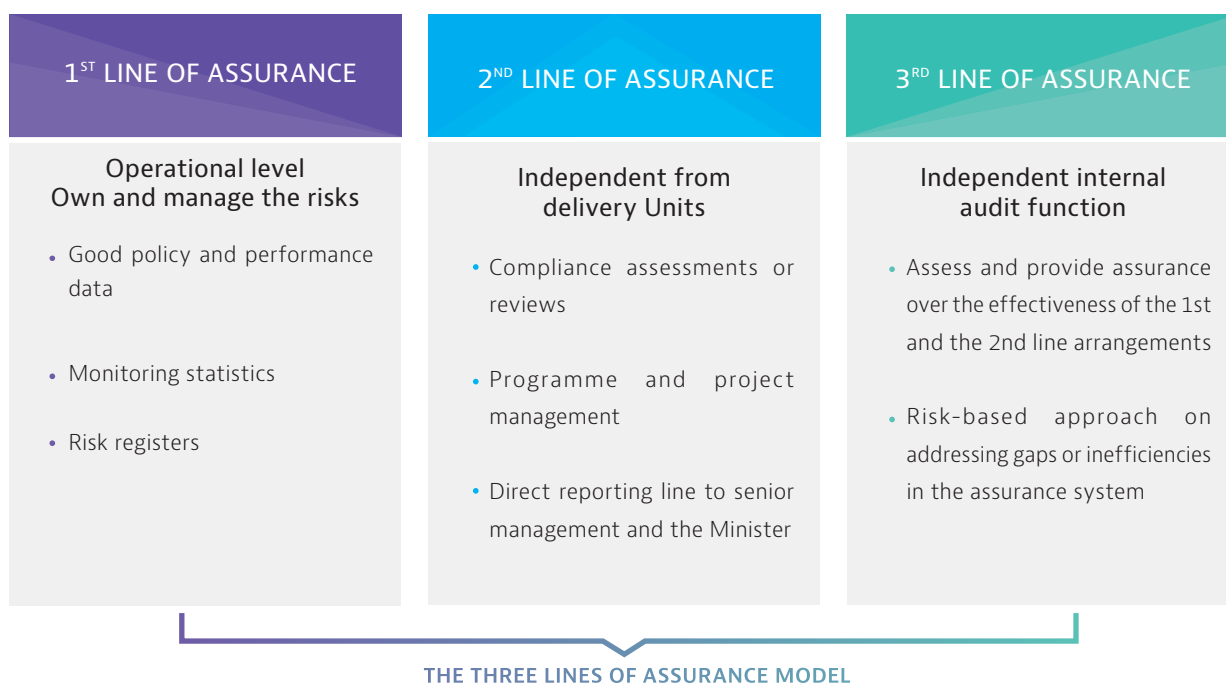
$1^{ST}$ LINE OF ASSURANCE

Operational level
Own and manage the risks

• Good policy and performance data

• Monitoring statistics

• Risk registers

$2^{ND}$ LINE OF ASSURANCE

Independent from delivery Units

• Compliance assessments or reviews

• Programme and project management

• Direct reporting line to senior management and the Minister

$3^{RD}$ LINE OF ASSURANCE

Independent internal audit function

• Assess and provide assurance over the effectiveness of the 1st and the 2nd line arrangements

• Risk-based approach on addressing gaps or inefficiencies in the assurance system

THE THREE LINES OF ASSURANCE MODEL